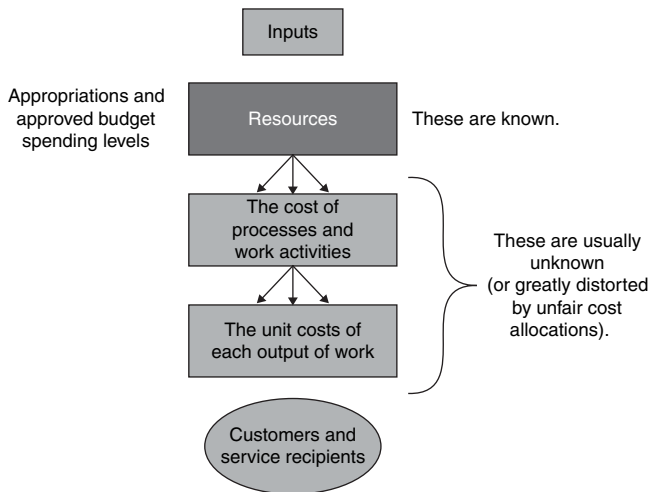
Inputs

Appropriations and approved budget spending levels

Resources

These are known.

The cost of processes and work activities

The unit costs of each output of work

These are usually unknown (or greatly distorted by unfair cost allocations).

Customers and service recipients